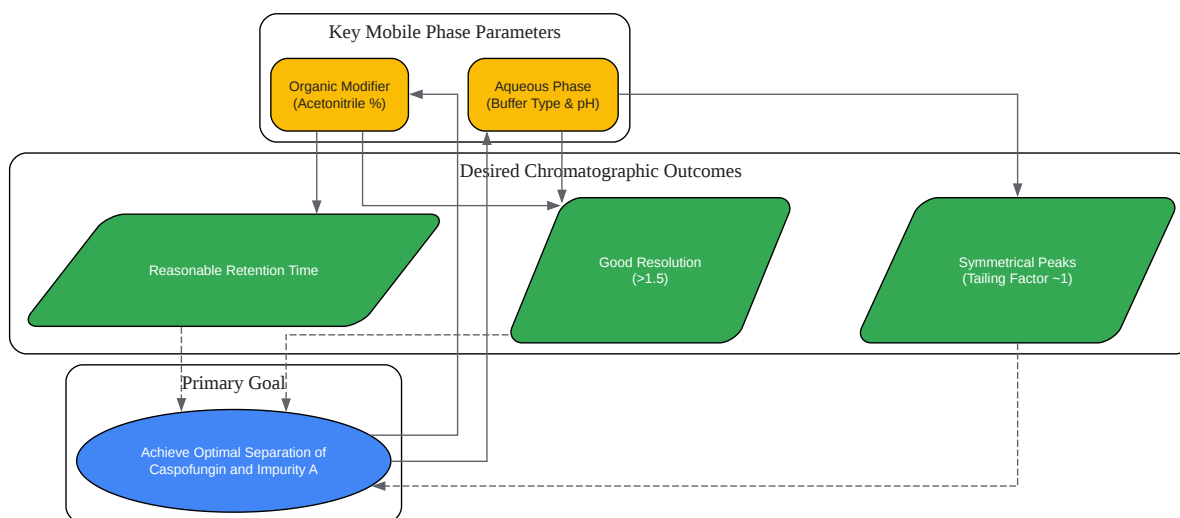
Key Mobile Phase Parameters

Organic Modifier (Acetonitrile %)

Aqueous Phase (Buffer Type & pH)

Desired Chromatographic Outcomes

Reasonable Retention Time

Good Resolution (>1.5)

Symmetrical Peaks (Tailing Factor ~1)

Primary Goal

Achieve Optimal Separation of Caspofungin and Impurity A